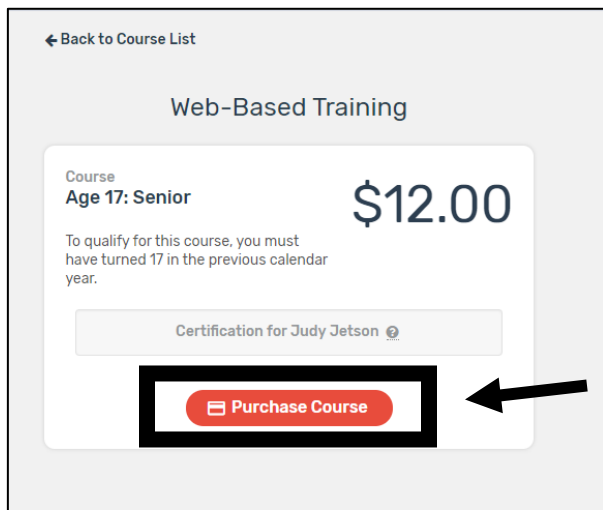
Back to Course List

Web-Based Training

Course
Age 17: Senior

$12.00

To qualify for this course, you must have turned 17 in the previous calendar year.

Certification for Judy Jetson

Purchase Course